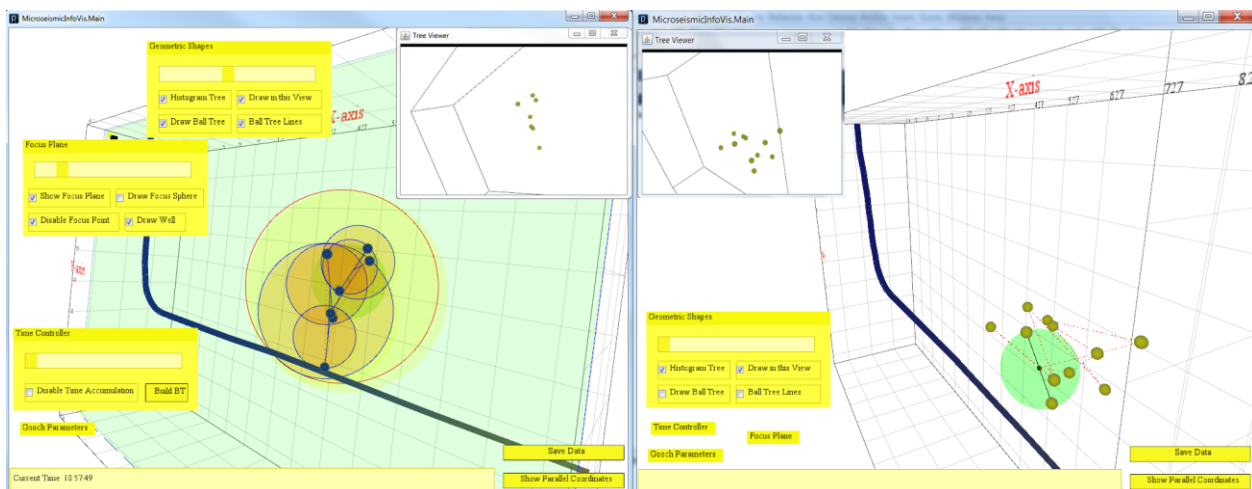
MicroseismicInfoVis.Main

Tree Viewer

Geometric Shapes

Histogram Tree

Draw in this View

Draw Ball Tree

Ball Tree Lines

X-axis

Focus Plane

Show Focus Plane

Draw Focus Sphere

Disable Focus Point

Draw Well

Time Controller

Disable Time Accumulation

Build BT

Gooch Parameters

Save Data

Current Time 10:57:49

Show Parallel Coordinates

MicroseismicInfoVis.Main

Tree Viewer

X-axis

427

527

627

727

82

Geometric Shapes

Histogram Tree

Draw in this View

Draw Ball Tree

Ball Tree Lines

Time Controller

Focus Plane

Gooch Parameters

Save Data

Show Parallel Coordinates